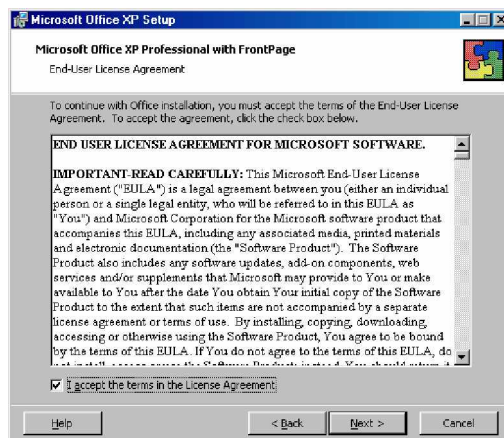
Microsoft Office XP Setup

Microsoft Office XP Professional with FrontPage

End-User License Agreement

To continue with Office installation, you must accept the terms of the End-User License Agreement. To accept the agreement, click the check box below.

END USER LICENSE AGREEMENT FOR MICROSOFT SOFTWARE.

IMPORTANT-READ CAREFULLY: This Microsoft End-User License Agreement ("EULA") is a legal agreement between you (either an individual person or a single legal entity, who will be referred to in this EULA as "You") and Microsoft Corporation for the Microsoft software product that accompanies this EULA, including any associated media, printed materials and electronic documentation (the "Software Product"). The Software Product also includes any software updates, add-on components, web services and/or supplements that Microsoft may provide to You or make available to You after the date You obtain Your initial copy of the Software Product to the extent that such items are not accompanied by a separate license agreement or terms of use. By installing, copying, downloading, accessing or otherwise using the Software Product, You agree to be bound by the terms of this EULA. If You do not agree to the terms of this EULA, do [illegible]

I accept the terms in the License Agreement

Help

< Back

Next >

Cancel